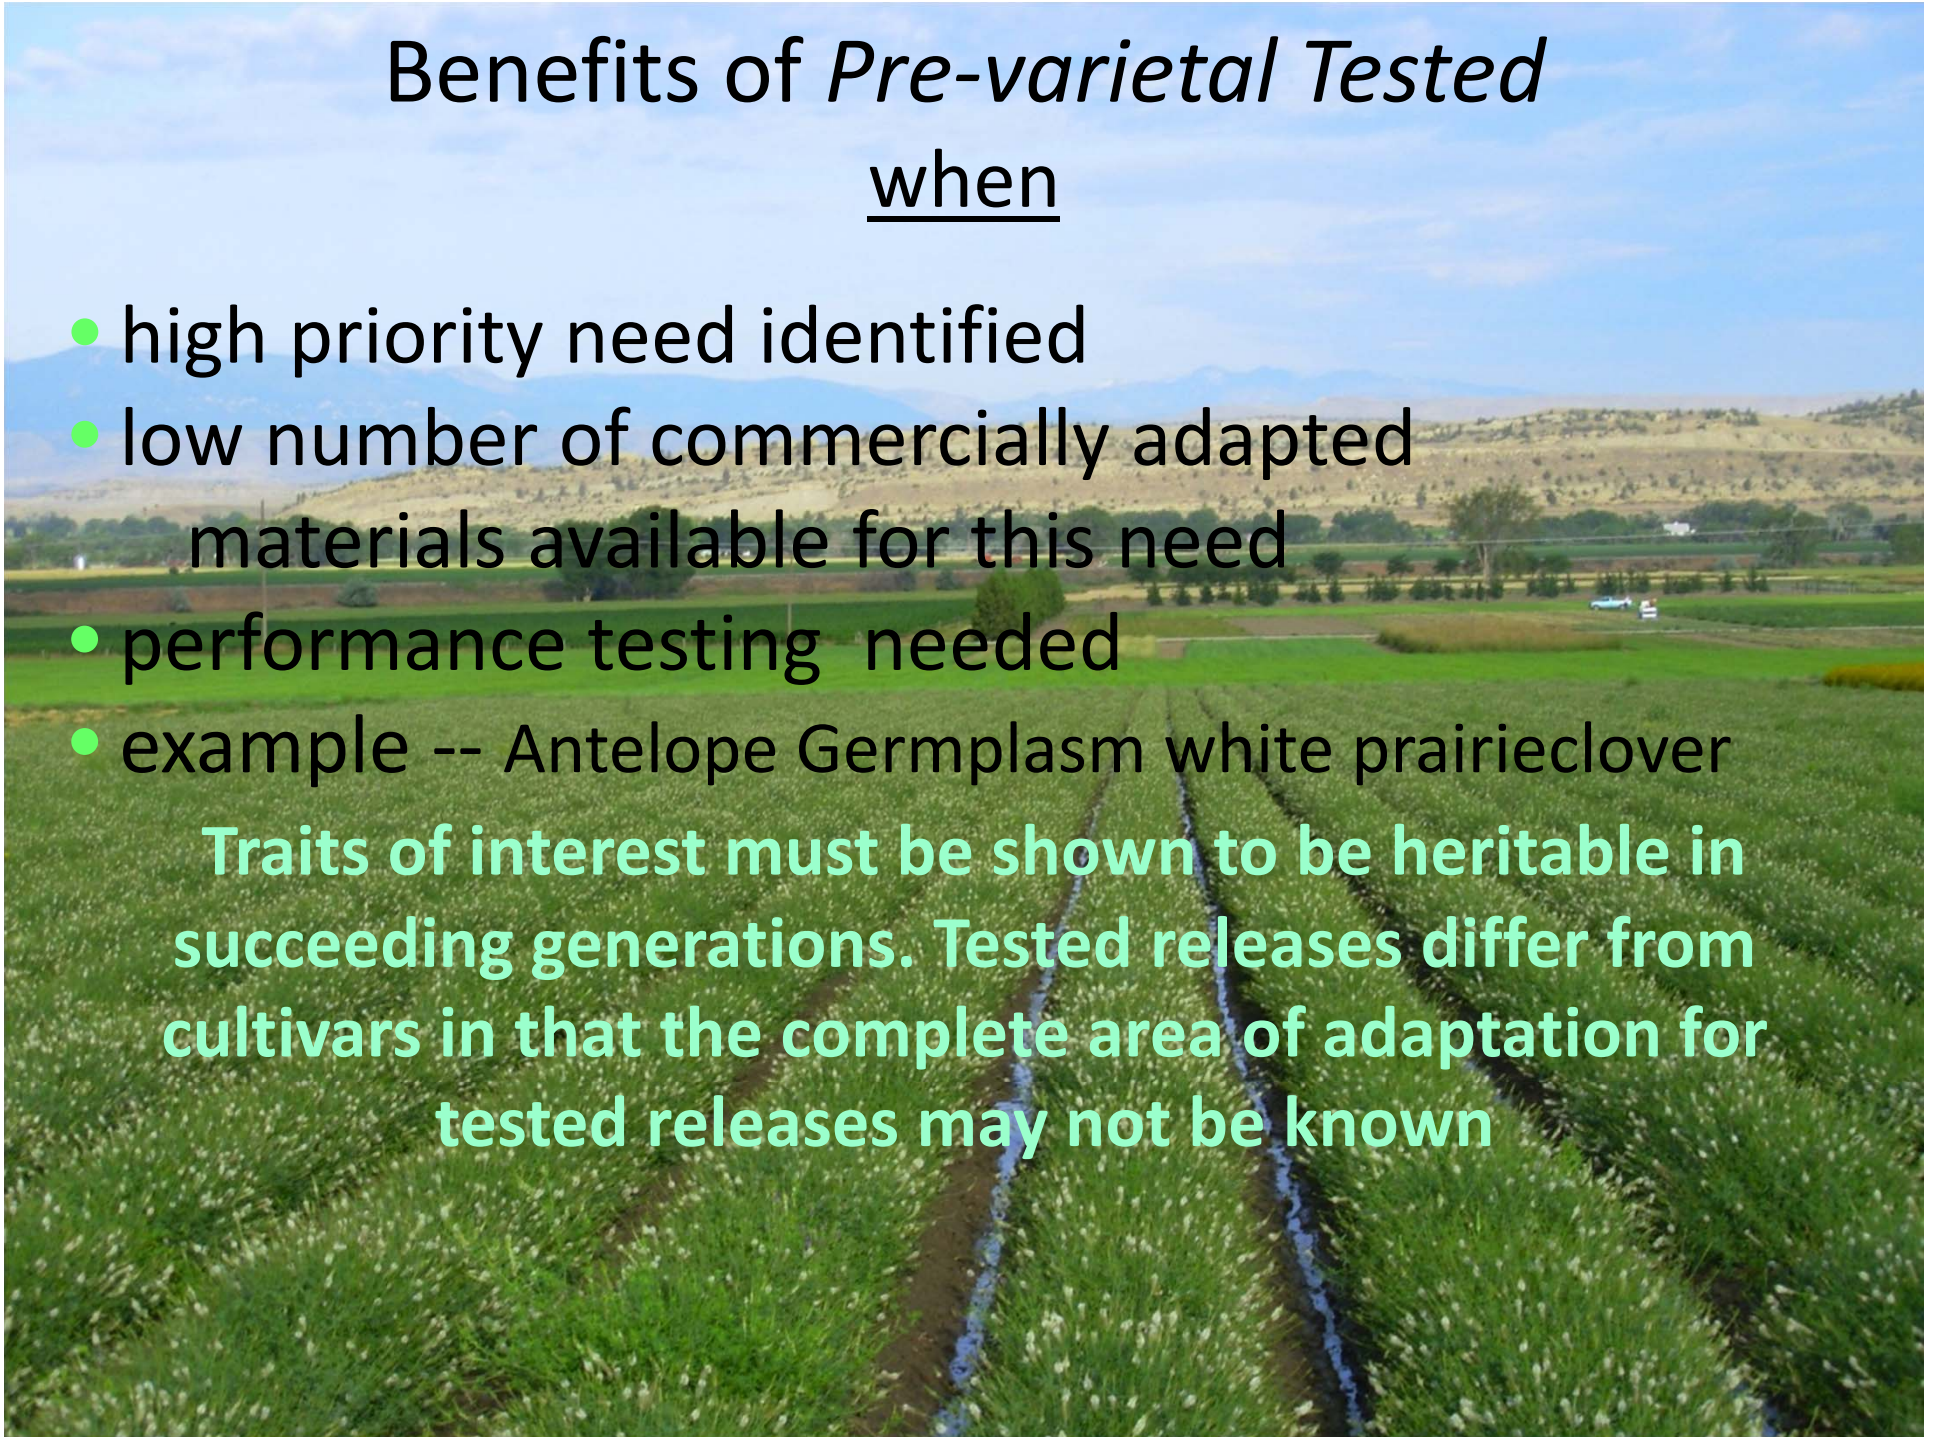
Benefits of *Pre-varietal Tested* when

- high priority need identified
- low number of commercially adapted materials available for this need
- performance testing needed
- example -- Antelope Germplasm white prairieclover

Traits of interest must be shown to be heritable in succeeding generations. Tested releases differ from cultivars in that the complete area of adaptation for tested releases may not be known